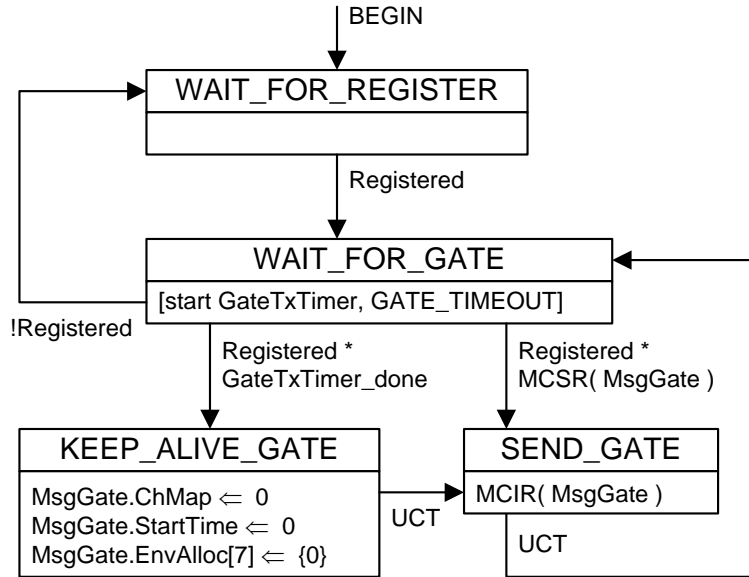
BEGIN

WAIT_FOR_REGISTER

Registered

WAIT_FOR_GATE

[start GateTxTimer, GATE_TIMEOUT]

!Registered

Registered *
GateTxTimer_done

Registered *
MCSR( MsgGate )

KEEP_ALIVE_GATE

MsgGate.ChMap $\Leftarrow$ 0
MsgGate.StartTime $\Leftarrow$ 0
MsgGate.EnvAlloc[7] $\Leftarrow$ {0}

UCT

SEND_GATE

MCIR( MsgGate )

UCT